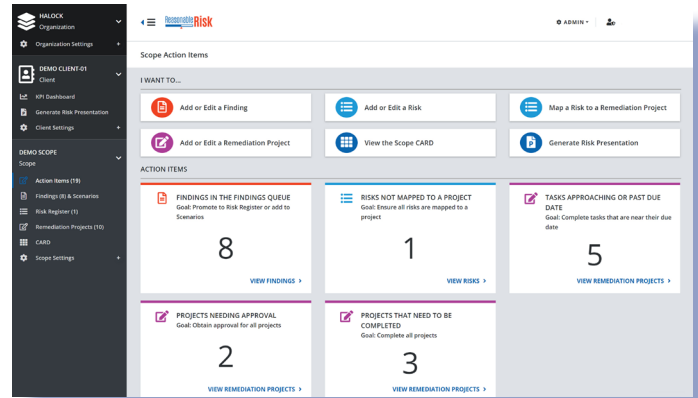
HALOCK
Organization

Organization Settings +

DEMO CLIENT-01
Client

KPI Dashboard
Generate Risk Presentation
Client Settings +

DEMO SCOPE
Scope

Action Items (19)
Findings (8) & Scenarios
Risk Register (1)
Remediation Projects (10)
CARD
Scope Settings +

Reasonable Risk

ADMIN

Scope Action Items

I WANT TO...

Add or Edit a Finding
Add or Edit a Risk
Map a Risk to a Remediation Project
Add or Edit a Remediation Project
View the Scope CARD
Generate Risk Presentation

ACTION ITEMS

FINDINGS IN THE FINDINGS QUEUE
Goal: Promote to Risk Register or add to Scenarios
8
VIEW FINDINGS >

RISKS NOT MAPPED TO A PROJECT
Goal: Ensure all risks are mapped to a project
1
VIEW RISKS >

TASKS APPROACHING OR PAST DUE DATE
Goal: Complete tasks that are near their due date
5
VIEW REMEDIATION PROJECTS >

PROJECTS NEEDING APPROVAL
Goal: Obtain approval for all projects
2
VIEW REMEDIATION PROJECTS >

PROJECTS THAT NEED TO BE COMPLETED
Goal: Complete all projects
3
VIEW REMEDIATION PROJECTS >